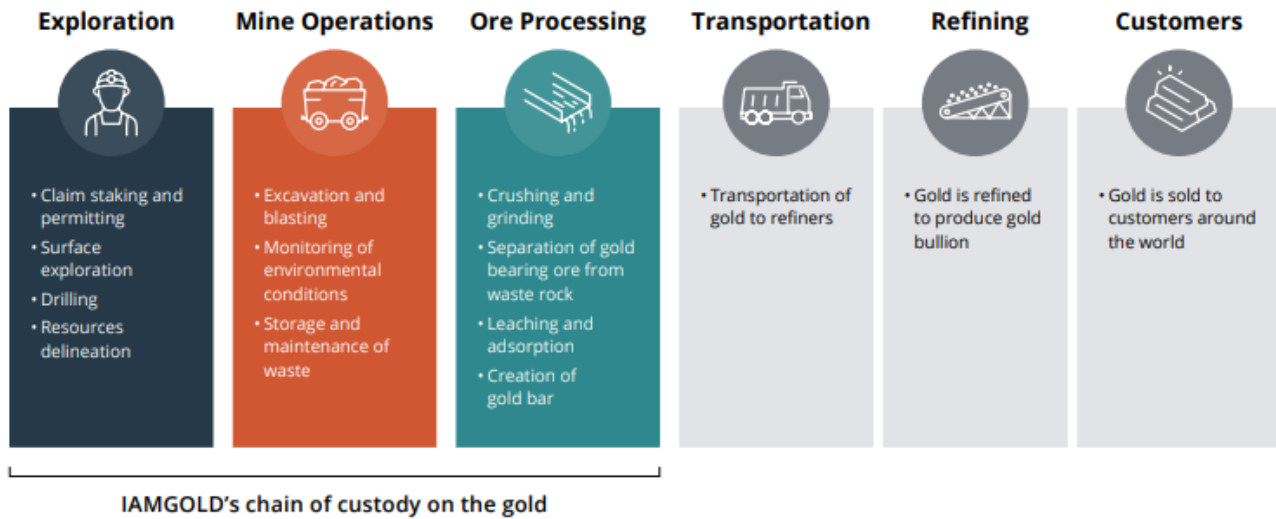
Exploration

- Claim staking and permitting
- Surface exploration
- Drilling
- Resources delineation

Mine Operations

- Excavation and blasting
- Monitoring of environmental conditions
- Storage and maintenance of waste

Ore Processing

- Crushing and grinding
- Separation of gold bearing ore from waste rock
- Leaching and adsorption
- Creation of gold bar

Transportation

- Transportation of gold to refiners

Refining

- Gold is refined to produce gold bullion

Customers

- Gold is sold to customers around the world

IAMGOLD's chain of custody on the gold